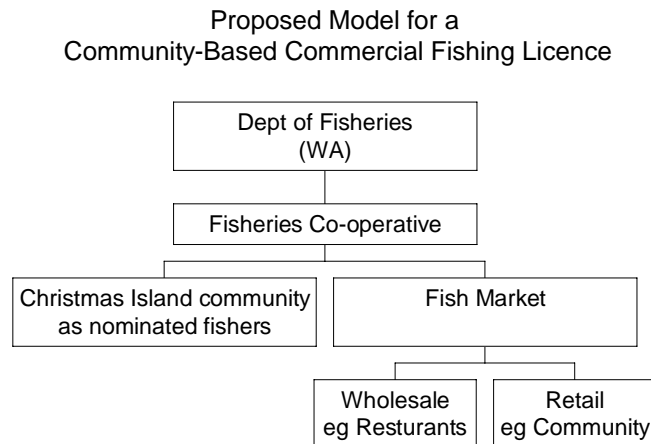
Proposed Model for a
Community-Based Commercial Fishing Licence

Dept of Fisheries
(WA)

Fisheries Co-operative

Christmas Island community
as nominated fishers

Fish Market

Wholesale
eg Resturants

Retail
eg Community